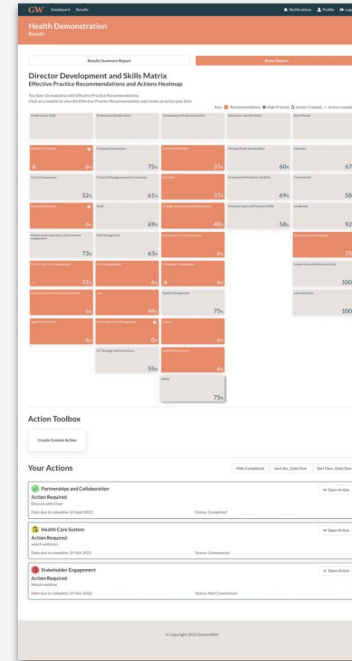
GW Dashboard Results

Notifications Profile Log

Health Demonstration
Results

Results Summary Report

Skills Report

Director Development and Skills Matrix
Effective Practice Recommendations and Actions Heatmap

You have 16 module(s) with Effective Practice Recommendations.
Click on a module to view the Effective Practice Recommendation and create an action plan then

Key: Recommendation, High Priority, Action Created, Action complete

| | | | | |
|---|---|---|---|---|
| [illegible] | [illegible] | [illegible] | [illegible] | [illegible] |
| 6% | 75% | 33% | 60% | 67 |
| 52% | 61% | 37% | 69% | 58 |
| 6% | 69% | 40% | 58% | 92 |
| 73% | 63% | 8% | | 25 |
| 31% | 8% | 8% | | 100 |
| 8% | 44% | 75% | | 100 |
| 8% | 0% | 8% | | |
| | 55% | 6% | | |
| | | 75% | | |

Action Toolbox

Create Custom Action

Your Actions

Hide Completed Sort Asc. Date Due Sort Desc. Date Due

Partnerships and Collaboration
Action Required
Discuss with Chair
Date due to complete: 24 Sept 2022
Status: Completed
Open Action

Health Care System
Action Required
watch webinars
Date due to complete: 29 Oct 2022
Status: Commenced
Open Action

Stakeholder Engagement
Action Required
Watch webinar
Date due to complete: 25 Nov 2022
Status: Not Commenced
Open Action

© Copyright 2022 GovernWith